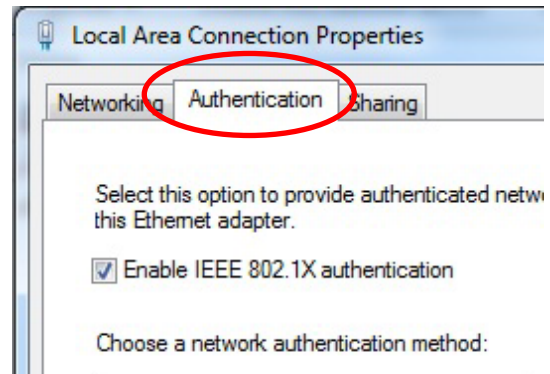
Local Area Connection Properties

Networking Authentication Sharing

Select this option to provide authenticated netw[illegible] this Ethernet adapter.

Enable IEEE 802.1X authentication

Choose a network authentication method: